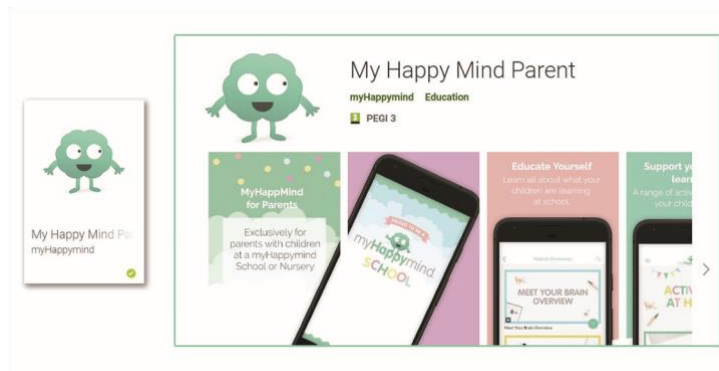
My Happy Mind Pa
myHappymind

My Happy Mind Parent
myHappymind Education
PEGI 3

MyHappMind for Parents

Exclusively for parents with children at a myHappymind School or Nursery

myHappymind SCHOOL

Educate Yourself
Learn all about what your children are learning at school.

MEET YOUR BRAIN OVERVIEW

Meet Your Brain Overview

Support y
lear
A range of activ
your child

ACTIV
AT H